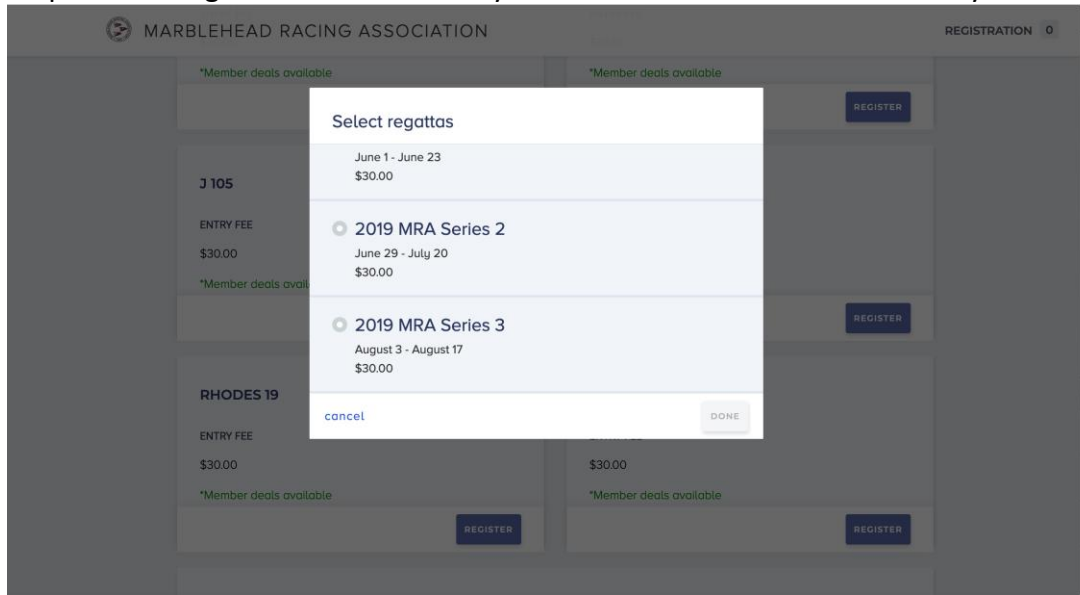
MARBLEHEAD RACING ASSOCIATION

REGISTRATION 0

*Member deals available

*Member deals available

REGISTER

Select regattas

June 1 - June 23
$30.00

2019 MRA Series 2
June 29 - July 20
$30.00

2019 MRA Series 3
August 3 - August 17
$30.00

cancel

DONE

J 105

ENTRY FEE

$30.00

*Member deals avail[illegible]

REGISTER

RHODES 19

ENTRY FEE

$30.00

*Member deals available

REGISTER

$30.00

*Member deals available

REGISTER